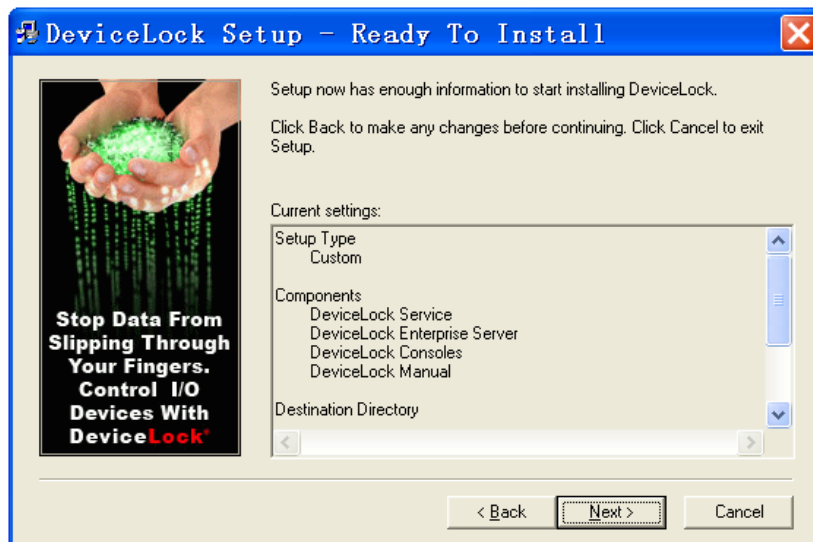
DeviceLock Setup - Ready To Install

Stop Data From Slipping Through Your Fingers. Control I/O Devices With DeviceLock®

Setup now has enough information to start installing DeviceLock.

Click Back to make any changes before continuing. Click Cancel to exit Setup.

Current settings:

Setup Type
Custom

Components
DeviceLock Service
DeviceLock Enterprise Server
DeviceLock Consoles
DeviceLock Manual

Destination Directory

< Back
Next >
Cancel